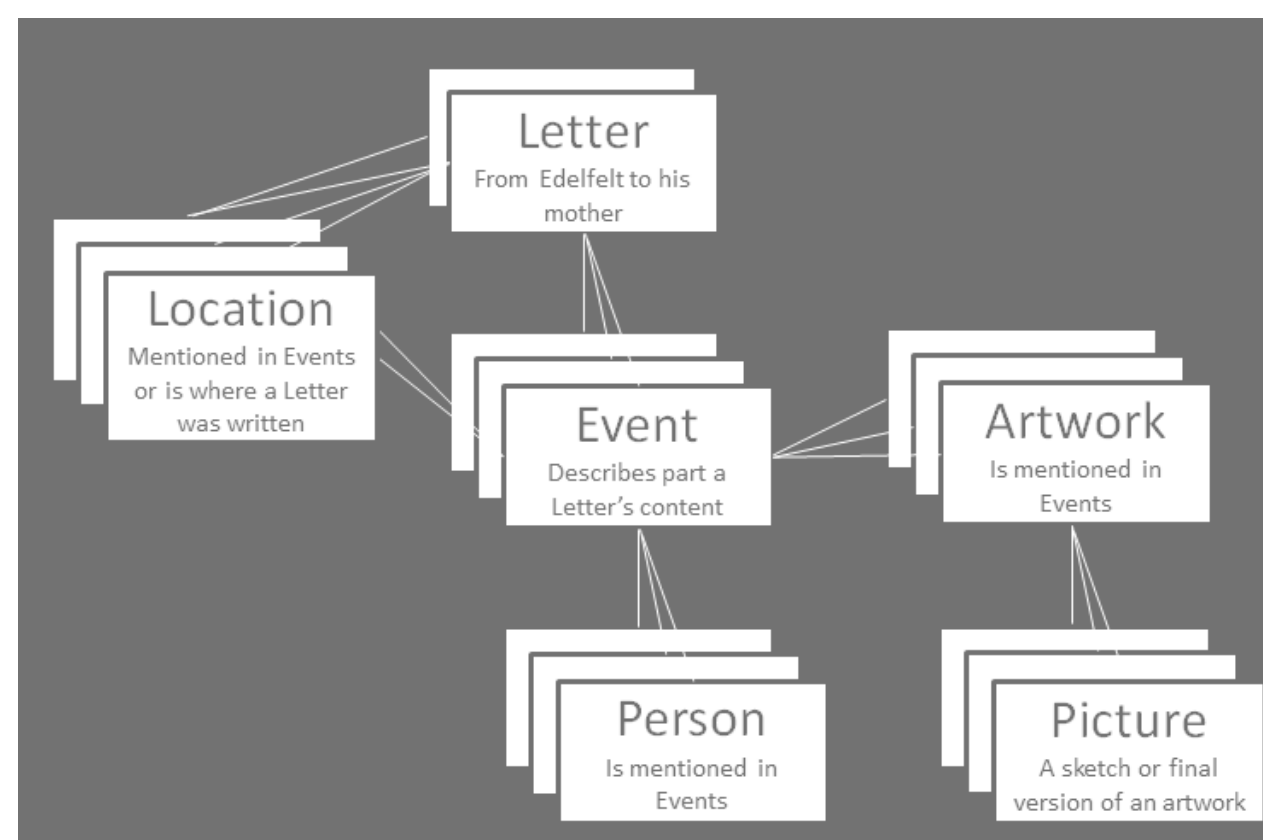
Letter
From Edelfelt to his mother

Location
Mentioned in Events or is where a Letter was written

Event
Describes part a Letter's content

Artwork
Is mentioned in Events

Person
Is mentioned in Events

Picture
A sketch or final version of an artwork